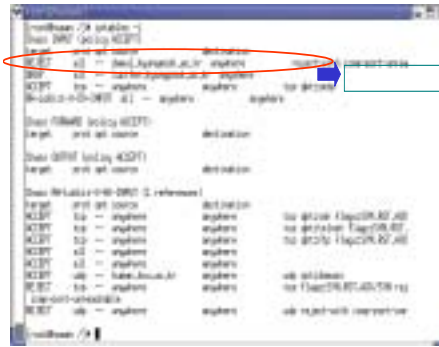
[root@hwan /]# iptables -L
Chain INPUT (policy ACCEPT)
target prot opt source destination
REJECT all -- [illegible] anywhere reject-with icmp-port-unreachable
DROP all -- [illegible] anywhere
ACCEPT tcp -- anywhere anywhere tcp dpt:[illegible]
RH-Lokkit-0-50-INPUT all -- anywhere anywhere

Chain FORWARD (policy ACCEPT)
target prot opt source destination

Chain OUTPUT (policy ACCEPT)
target prot opt source destination

Chain RH-Lokkit-0-50-INPUT (1 references)
target prot opt source destination
ACCEPT tcp -- anywhere anywhere tcp dpt:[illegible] flags:SYN,RST,ACK/SYN
ACCEPT tcp -- anywhere anywhere tcp dpt:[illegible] flags:SYN,RST,ACK/SYN
ACCEPT tcp -- anywhere anywhere tcp dpt:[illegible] flags:SYN,RST,ACK/SYN
ACCEPT tcp -- anywhere anywhere
ACCEPT tcp -- anywhere anywhere
ACCEPT tcp -- anywhere anywhere
ACCEPT udp -- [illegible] anywhere udp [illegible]
REJECT tcp -- anywhere anywhere tcp flags:SYN,RST,ACK/SYN reject-with icmp-port-unreachable
REJECT udp -- anywhere anywhere udp reject-with icmp-port-unreachable
[root@hwan /]#